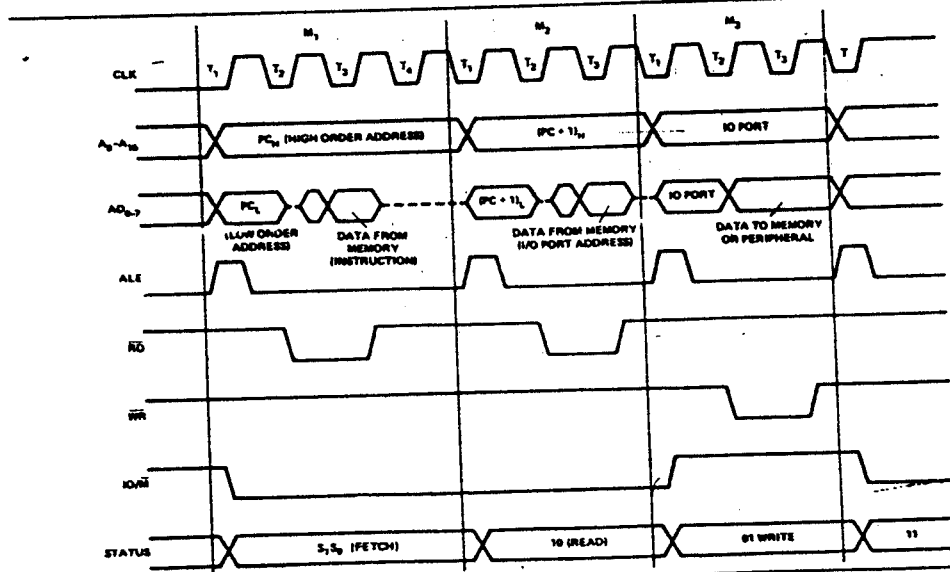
$M_1$ $M_2$ $M_3$

CLK $T_1$ $T_2$ $T_3$ $T_4$ $T_1$ $T_2$ $T_3$ $T_1$ $T_2$ $T_3$ T

$A_8$-$A_{15}$ $PC_H$ (HIGH ORDER ADDRESS) $(PC+1)_H$ IO PORT

$AD_{0-7}$ $PC_L$ (LOW ORDER ADDRESS) DATA FROM MEMORY (INSTRUCTION) $(PC+1)_L$ DATA FROM MEMORY (I/O PORT ADDRESS) IO PORT DATA TO MEMORY OR PERIPHERAL

ALE

$\overline{RD}$

$\overline{WR}$

IO/$\overline{M}$

STATUS $S_1S_0$ (FETCH) 10 (READ) 01 WRITE 11